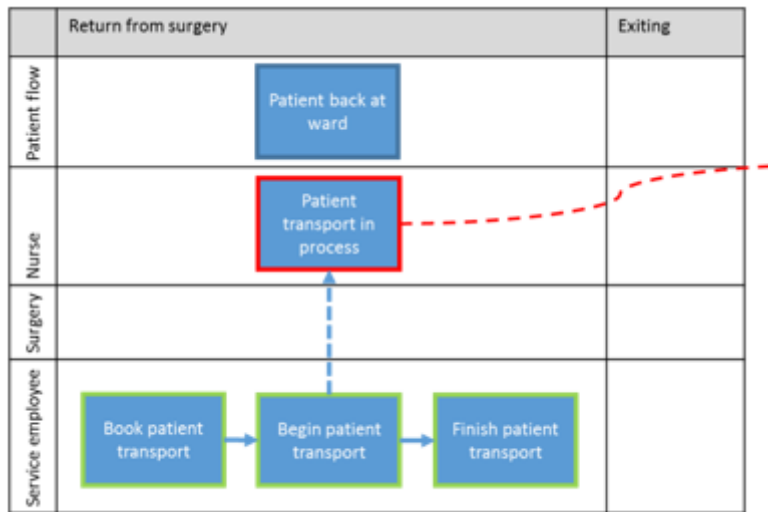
| | Return from surgery | Exiting |
|---|---|---|
| Patient flow | Patient back at ward | |
| Nurse | Patient transport in process | |
| Surgery | | |
| Service employee | Book patient transport → Begin patient transport → Finish patient transport | |